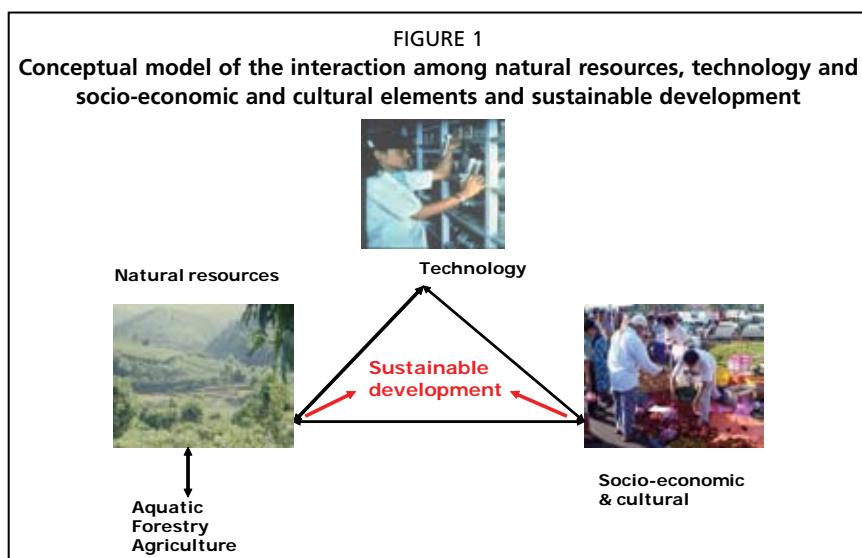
FIGURE 1
Conceptual model of the interaction among natural resources, technology and socio-economic and cultural elements and sustainable development

Natural resources

Technology

Sustainable development

Socio-economic & cultural

Aquatic
Forestry
Agriculture